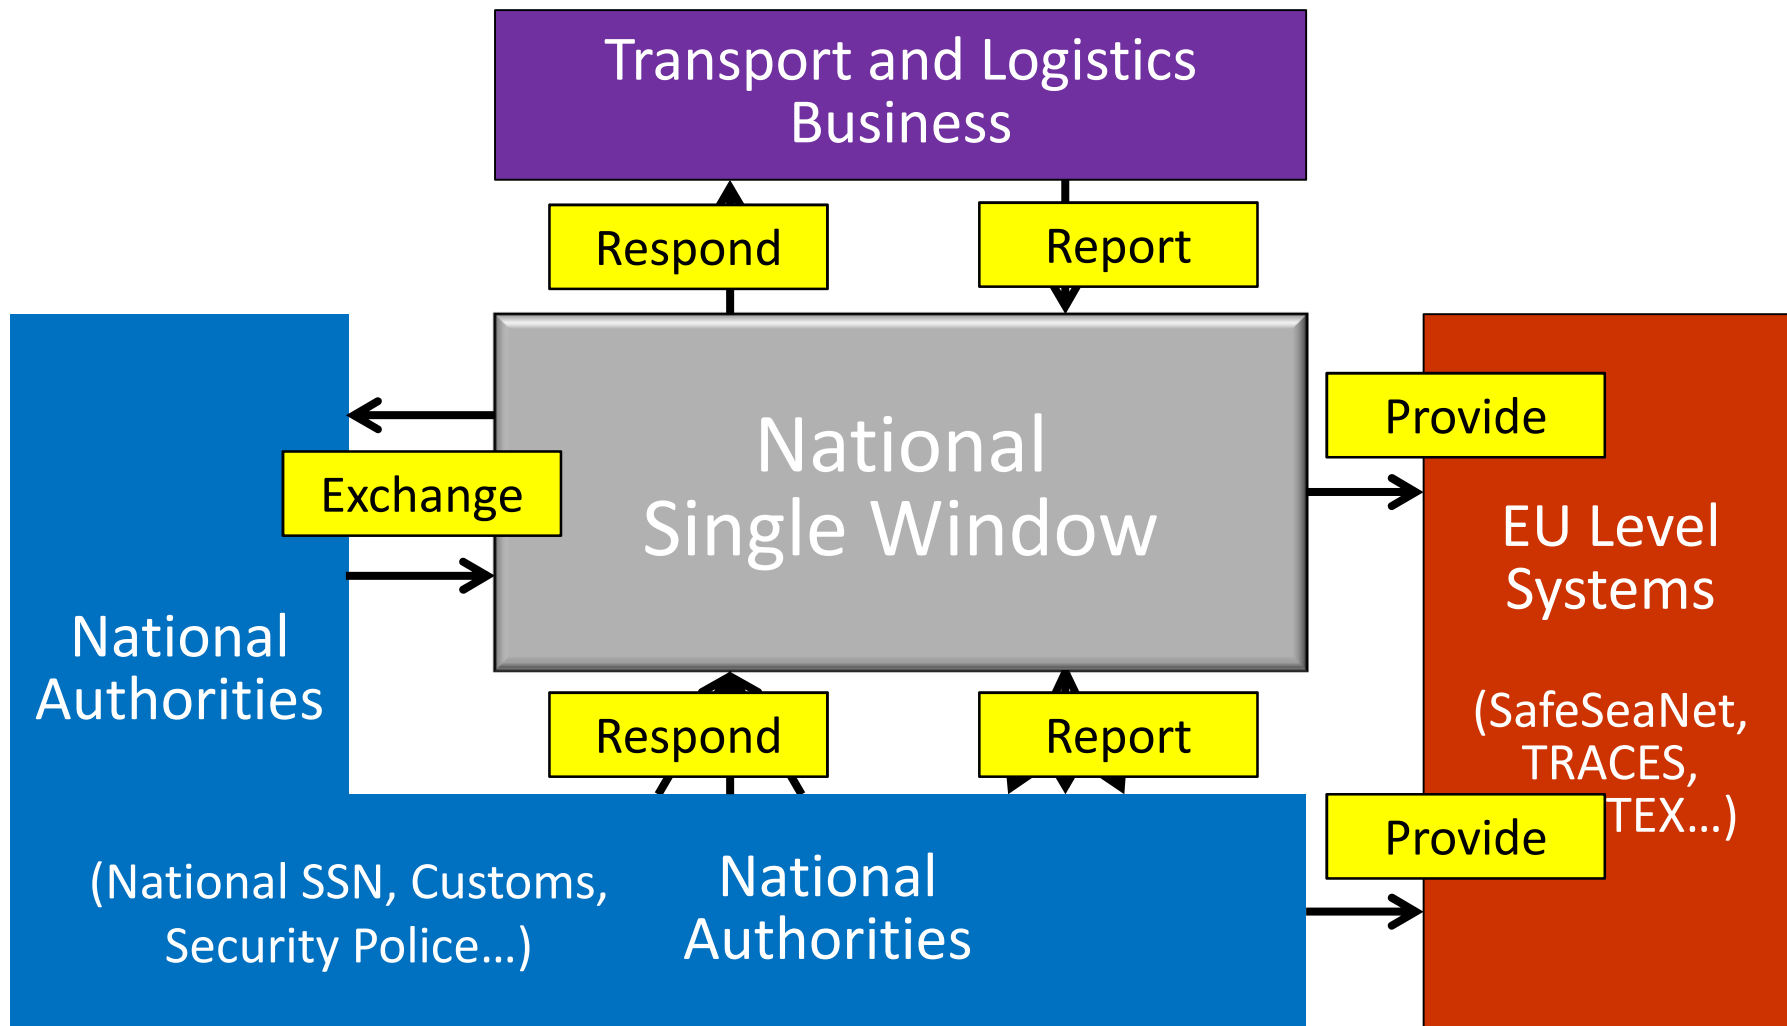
Transport and Logistics Business

Respond

Report

National Single Window

Exchange

Provide

EU Level Systems

(SafeSeaNet, TRACES, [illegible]TEX...)

National Authorities

Respond

Report

Provide

(National SSN, Customs, Security Police...)

National Authorities